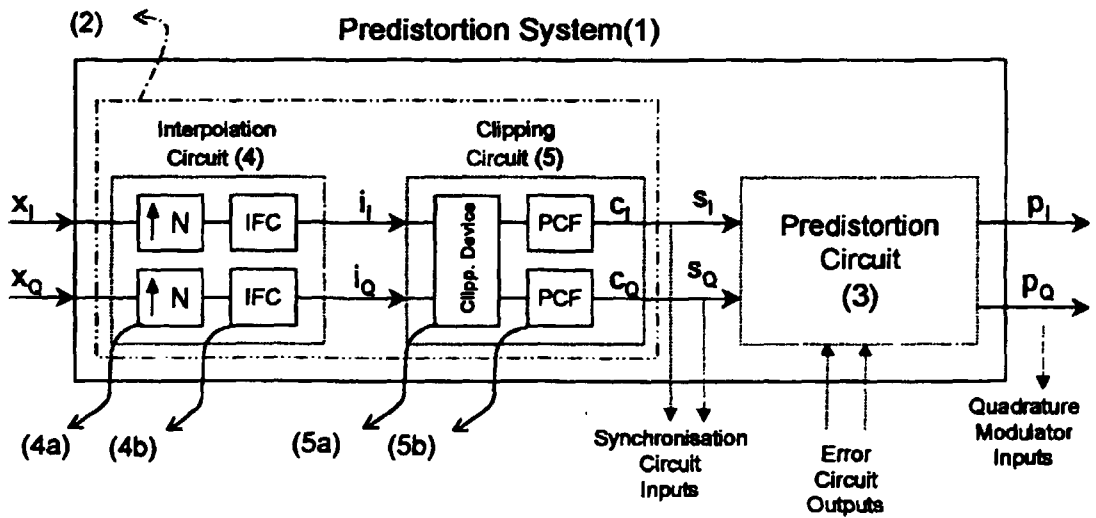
(2)

Predistortion System(1)

Interpolation Circuit (4)

Clipping Circuit (5)

$x_I$

$x_Q$

N

IFC

N

IFC

$i_I$

$i_Q$

Clipp. Device

PCF

PCF

$c_I$

$c_Q$

$s_I$

$s_Q$

Predistortion Circuit (3)

$p_I$

$p_Q$

(4a) (4b) (5a) (5b)

Synchronisation Circuit Inputs

Error Circuit Outputs

Quadrature Modulator Inputs